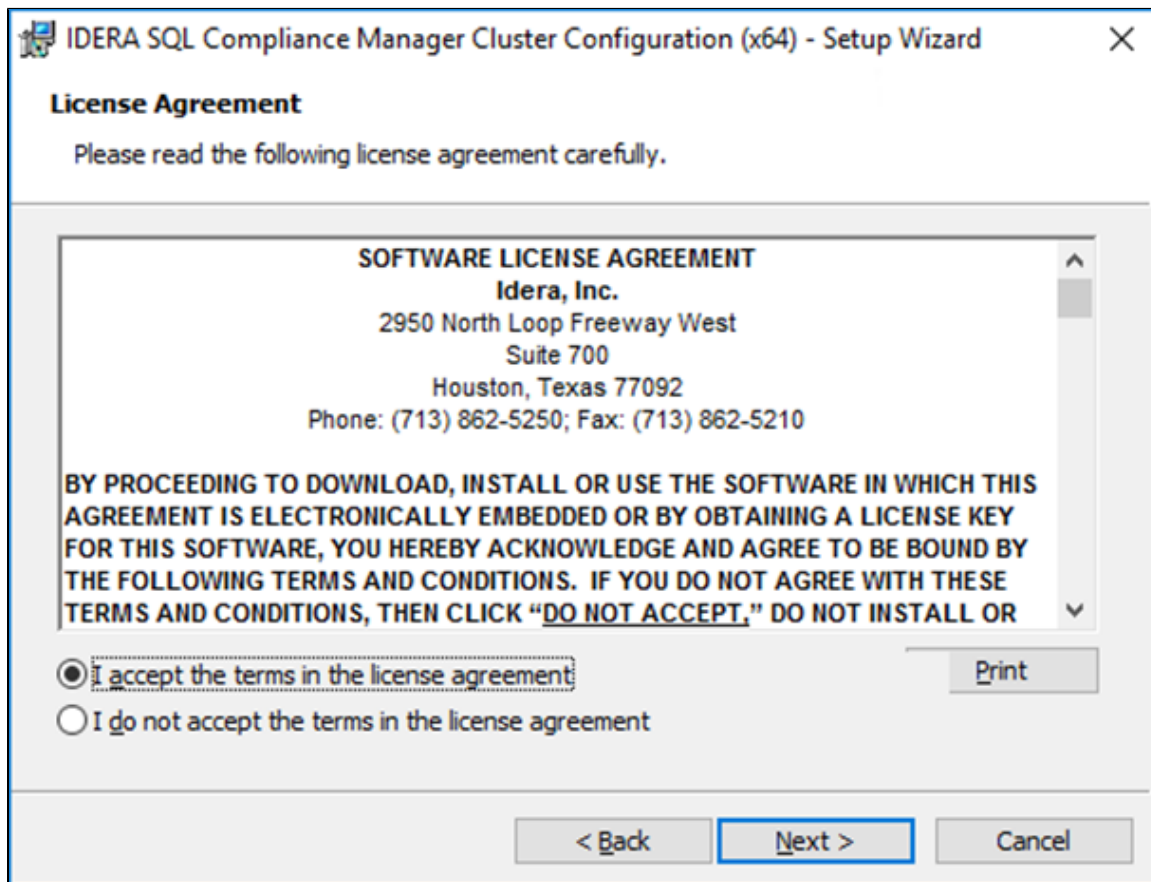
IDERA SQL Compliance Manager Cluster Configuration (x64) - Setup Wizard

License Agreement

Please read the following license agreement carefully.

SOFTWARE LICENSE AGREEMENT
Idera, Inc.
2950 North Loop Freeway West
Suite 700
Houston, Texas 77092
Phone: (713) 862-5250; Fax: (713) 862-5210

BY PROCEEDING TO DOWNLOAD, INSTALL OR USE THE SOFTWARE IN WHICH THIS AGREEMENT IS ELECTRONICALLY EMBEDDED OR BY OBTAINING A LICENSE KEY FOR THIS SOFTWARE, YOU HEREBY ACKNOWLEDGE AND AGREE TO BE BOUND BY THE FOLLOWING TERMS AND CONDITIONS. IF YOU DO NOT AGREE WITH THESE TERMS AND CONDITIONS, THEN CLICK "DO NOT ACCEPT," DO NOT INSTALL OR

I accept the terms in the license agreement

I do not accept the terms in the license agreement

Print

< Back

Next >

Cancel